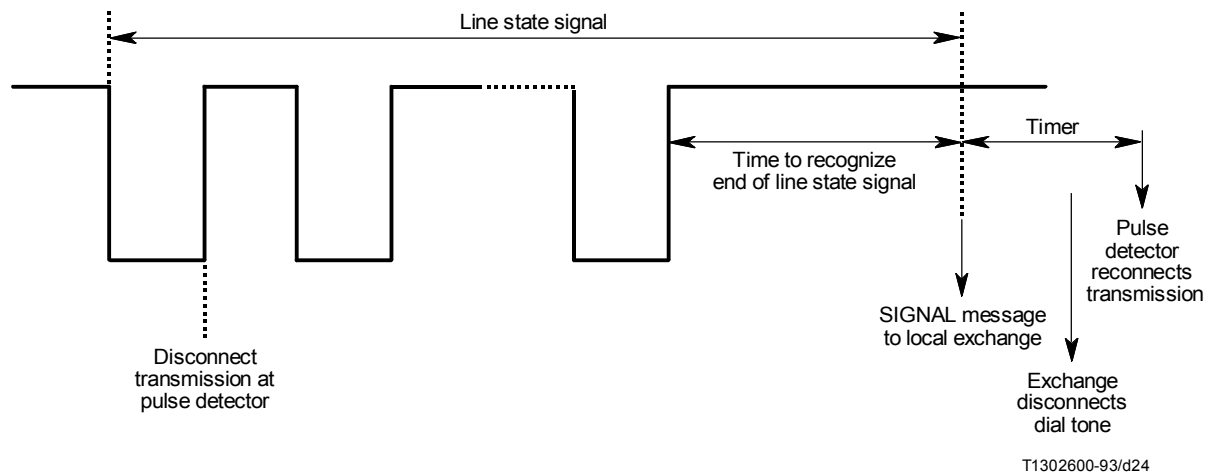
Line state signal

Timer

Time to recognize end of line state signal

Pulse detector reconnects transmission

SIGNAL message to local exchange

Disconnect transmission at pulse detector

Exchange disconnects dial tone

T1302600-93/d24